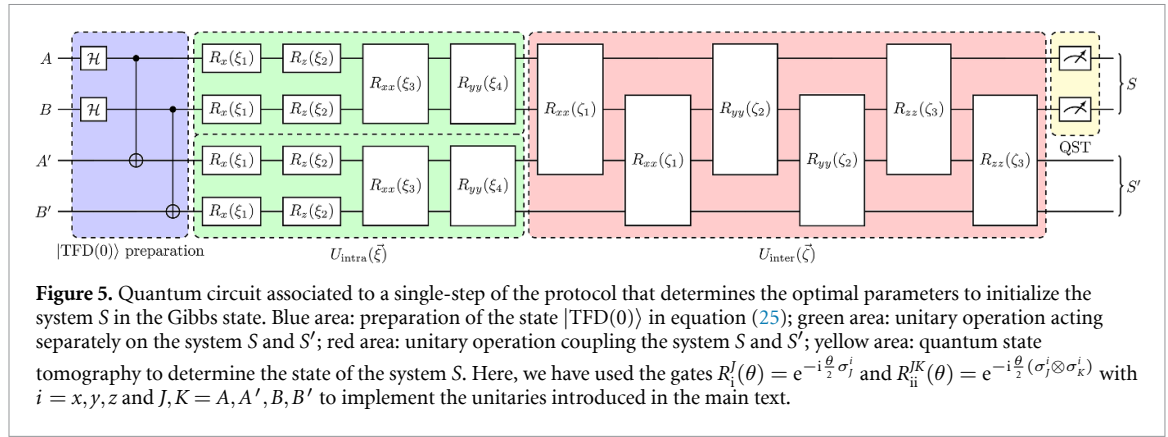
$A$
$B$
$A'$
$B'$
$\mathcal{H}$
$\mathcal{H}$
$|\text{TFD}(0)\rangle$ preparation
$R_x(\xi_1)$
$R_z(\xi_2)$
$R_{xx}(\xi_3)$
$R_{yy}(\xi_4)$
$R_x(\xi_1)$
$R_z(\xi_2)$
$R_x(\xi_1)$
$R_z(\xi_2)$
$R_{xx}(\xi_3)$
$R_{yy}(\xi_4)$
$R_x(\xi_1)$
$R_z(\xi_2)$
$U_{\text{intra}}(\vec{\xi})$
$R_{xx}(\zeta_1)$
$R_{xx}(\zeta_1)$
$R_{yy}(\zeta_2)$
$R_{yy}(\zeta_2)$
$R_{zz}(\zeta_3)$
$R_{zz}(\zeta_3)$
$U_{\text{inter}}(\vec{\zeta})$
QST
$S$
$S'$

**Figure 5.** Quantum circuit associated to a single-step of the protocol that determines the optimal parameters to initialize the system $S$ in the Gibbs state. Blue area: preparation of the state $|\text{TFD}(0)\rangle$ in equation (25); green area: unitary operation acting separately on the system $S$ and $S'$; red area: unitary operation coupling the system $S$ and $S'$; yellow area: quantum state tomography to determine the state of the system $S$. Here, we have used the gates $R_{\text{i}}^{J}(\theta) = \mathrm{e}^{-\mathrm{i}\frac{\theta}{2}\sigma_J^i}$ and $R_{\text{ii}}^{JK}(\theta) = \mathrm{e}^{-\mathrm{i}\frac{\theta}{2}(\sigma_J^i \otimes \sigma_K^i)}$ with $i = x, y, z$ and $J, K = A, A', B, B'$ to implement the unitaries introduced in the main text.